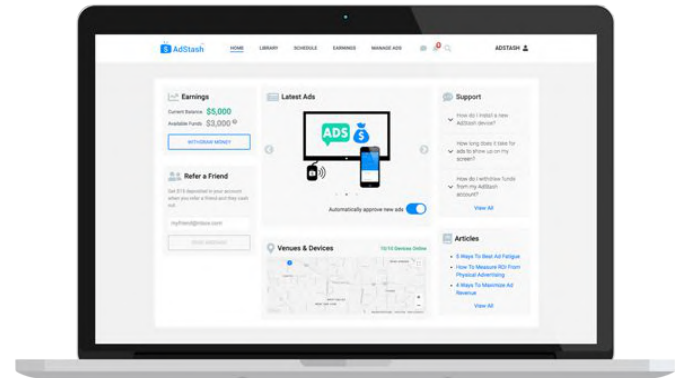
AdStash

HOME LIBRARY SCHEDULE EARNINGS MANAGE ADS

ADSTASH

Earnings

Current Balance $5,000

Available Funds $3,000

WITHDRAW MONEY

Refer a Friend

Get $10 deposited in your account when you refer a friend and they cash out.

myfriend@inbox.com

SEND INVITATION

Latest Ads

ADS

Automatically approve new ads

Support

How do I install a new AdStash device?

How long does it take for ads to show up on my screen?

How do I withdraw funds from my AdStash account?

View All

Venues & Devices

10/10 Devices Online

Articles

5 Ways To Beat Ad Fatigue

How To Measure ROI From Physical Advertising

4 Ways To Maximize Ad Revenue

View All